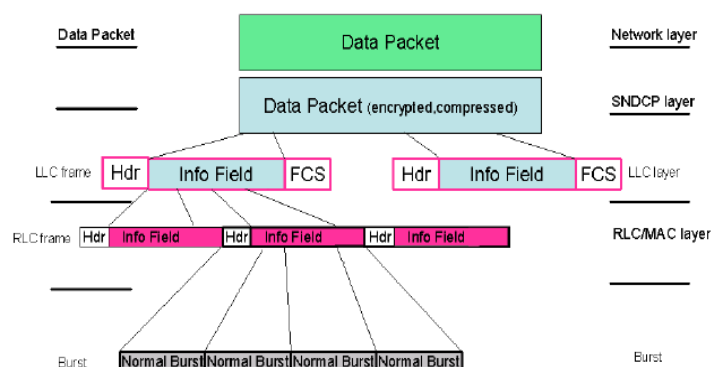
Data Packet

Data Packet

Network layer

Data Packet (encrypted,compressed)

SNDCP layer

LLC frame

Hdr

Info Field

FCS

Hdr

Info Field

FCS

LLC layer

RLC frame

Hdr

Info Field

Hdr

Info Field

Hdr

Info Field

RLC/MAC layer

Burst

Normal Burst

Normal Burst

Normal Burst

Normal Burst

Burst